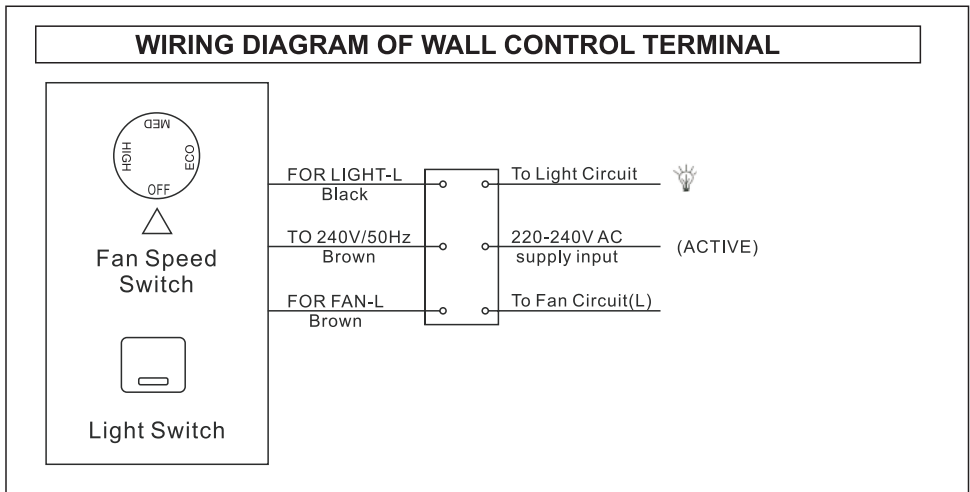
WIRING DIAGRAM OF WALL CONTROL TERMINAL

MED
HIGH
ECO
OFF

Fan Speed Switch

Light Switch

FOR LIGHT-L
Black

TO 240V/50Hz
Brown

FOR FAN-L
Brown

To Light Circuit

220-240V AC
supply input

(ACTIVE)

To Fan Circuit(L)